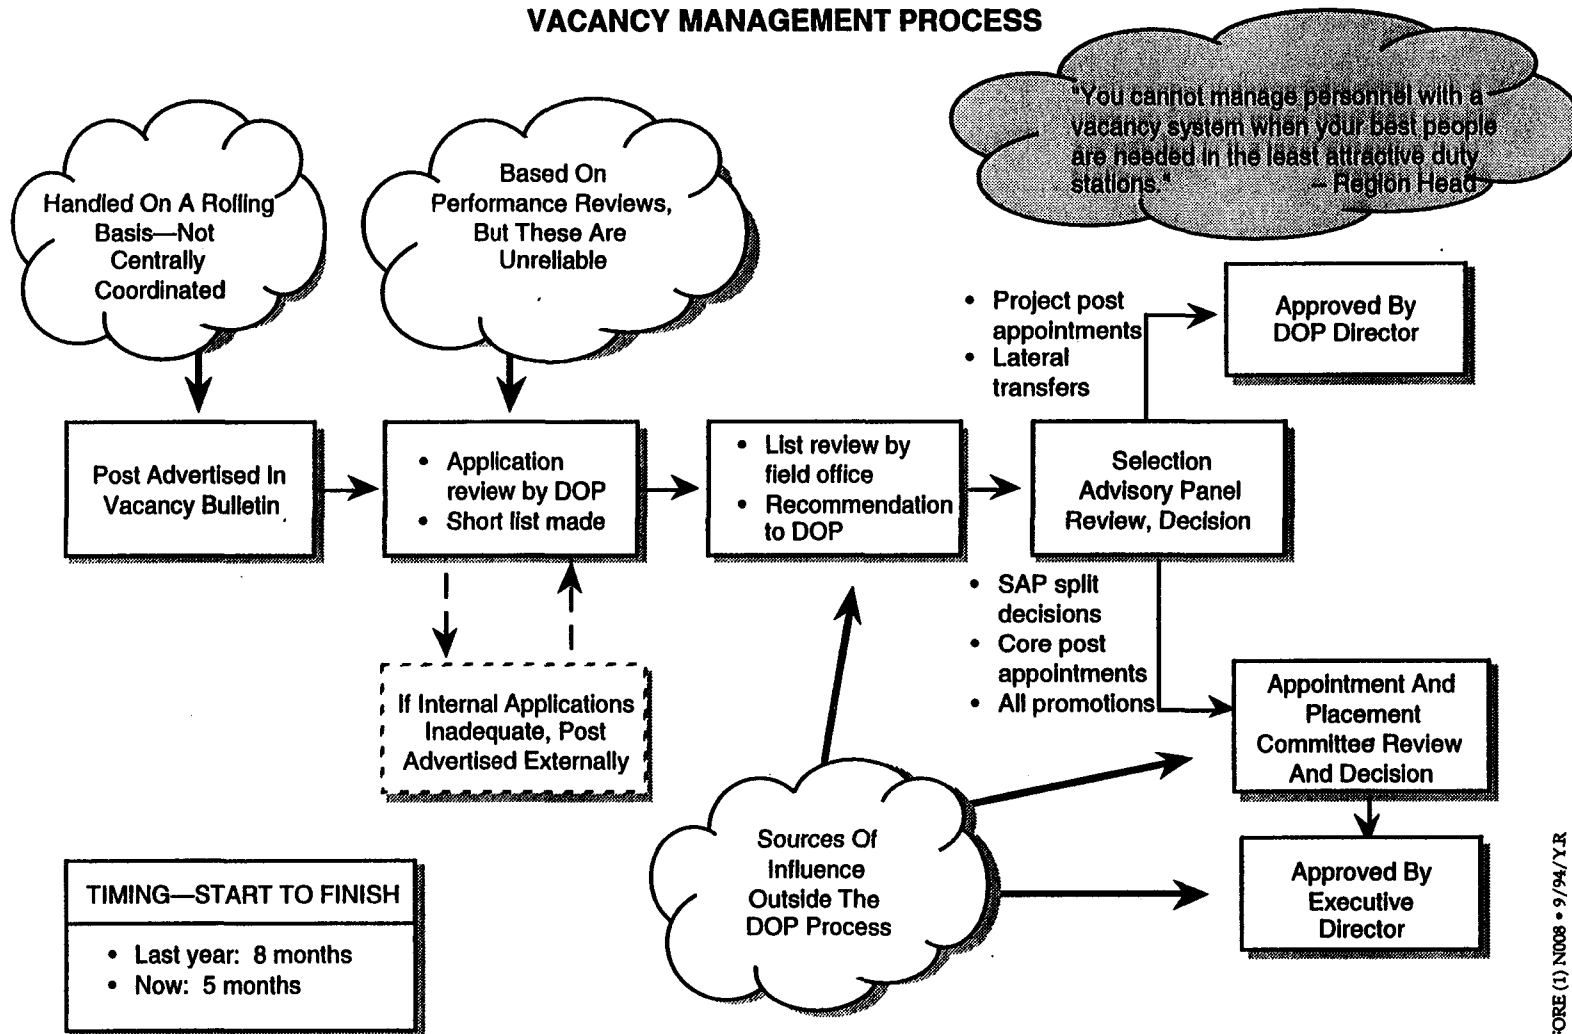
VACANCY MANAGEMENT PROCESS

"You cannot manage personnel with a vacancy system when your best people are needed in the least attractive duty stations." – Region Head

Handled On A Rolling Basis—Not Centrally Coordinated

Based On Performance Reviews, But These Are Unreliable

Post Advertised In Vacancy Bulletin

• Application review by DOP
• Short list made

If Internal Applications Inadequate, Post Advertised Externally

• List review by field office
• Recommendation to DOP

Selection Advisory Panel Review, Decision

• Project post appointments
• Lateral transfers

Approved By DOP Director

• SAP split decisions
• Core post appointments
• All promotions

Appointment And Placement Committee Review And Decision

Approved By Executive Director

Sources Of Influence Outside The DOP Process

TIMING—START TO FINISH

• Last year: 8 months
• Now: 5 months

CORE (1) N008 • 9/94/YR